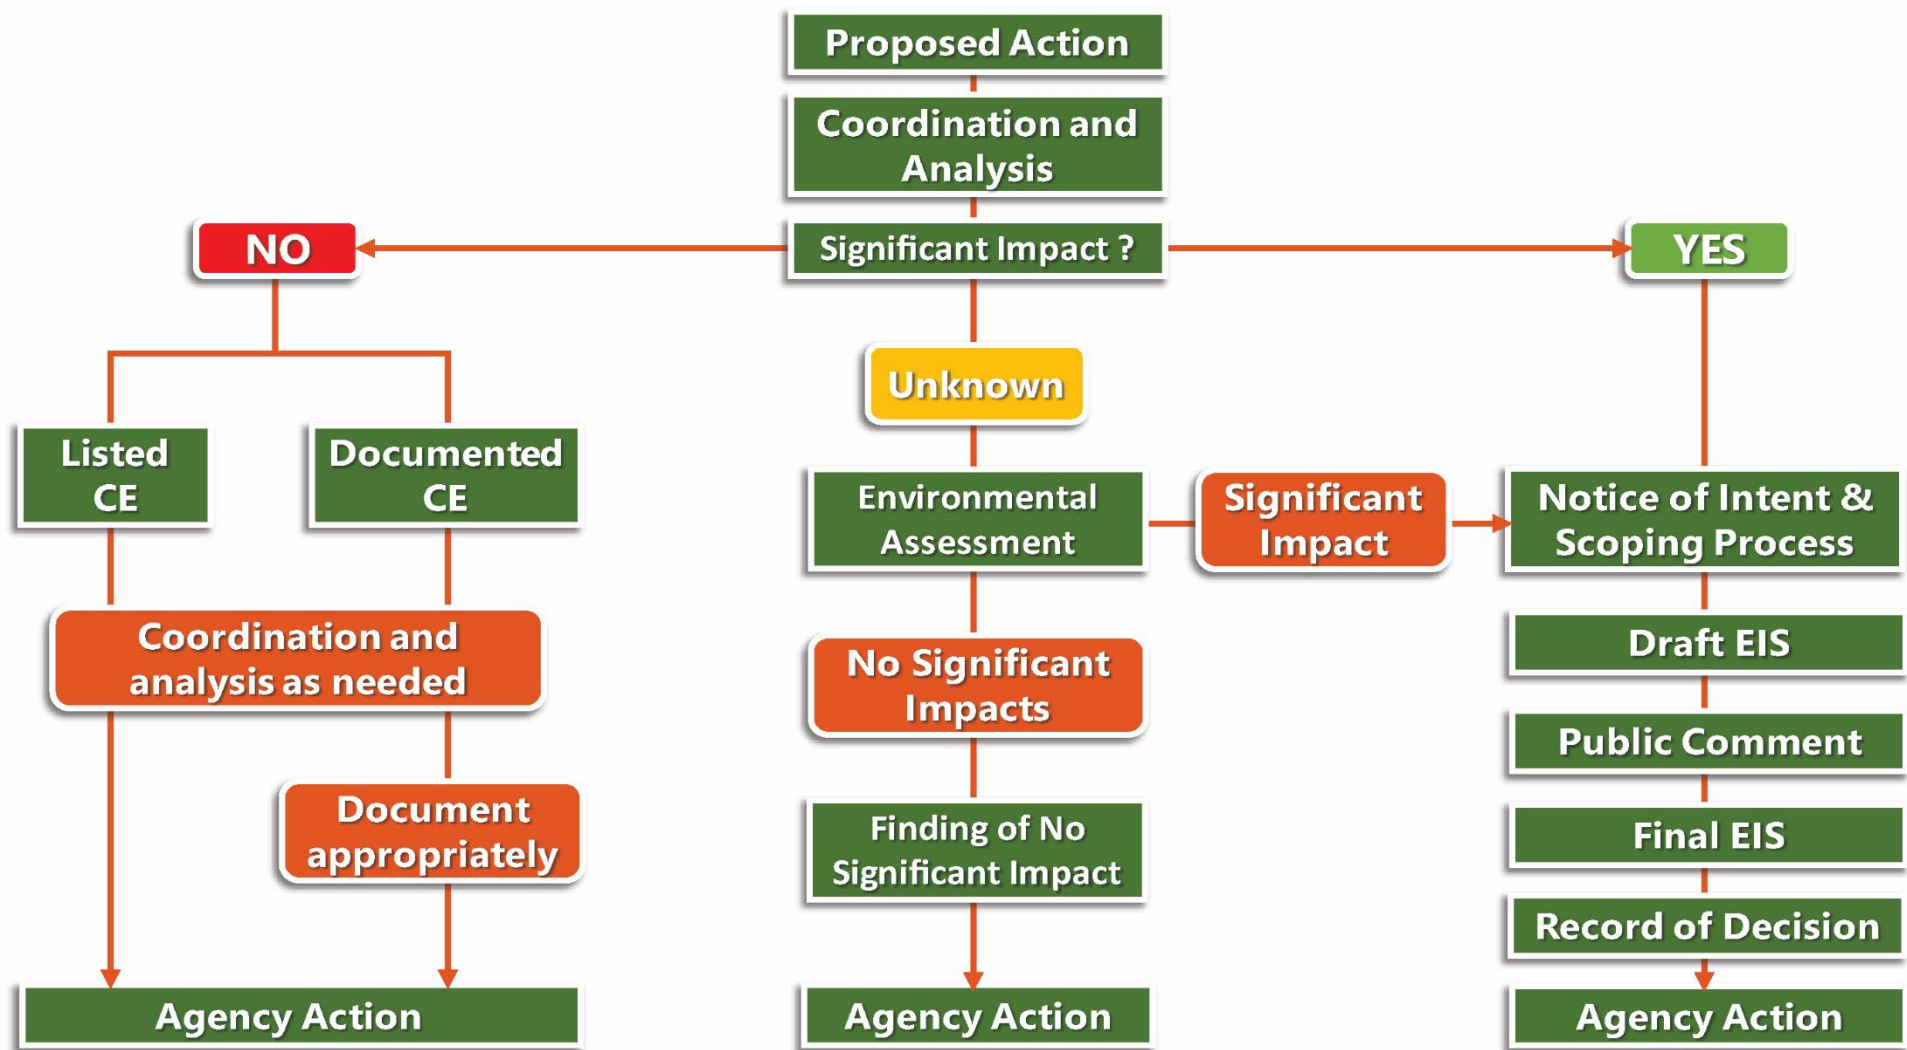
Proposed Action

Coordination and Analysis

Significant Impact ?

NO

YES

Listed CE

Documented CE

Coordination and analysis as needed

Document appropriately

Agency Action

Unknown

Environmental Assessment

Significant Impact

No Significant Impacts

Finding of No Significant Impact

Agency Action

Notice of Intent & Scoping Process

Draft EIS

Public Comment

Final EIS

Record of Decision

Agency Action